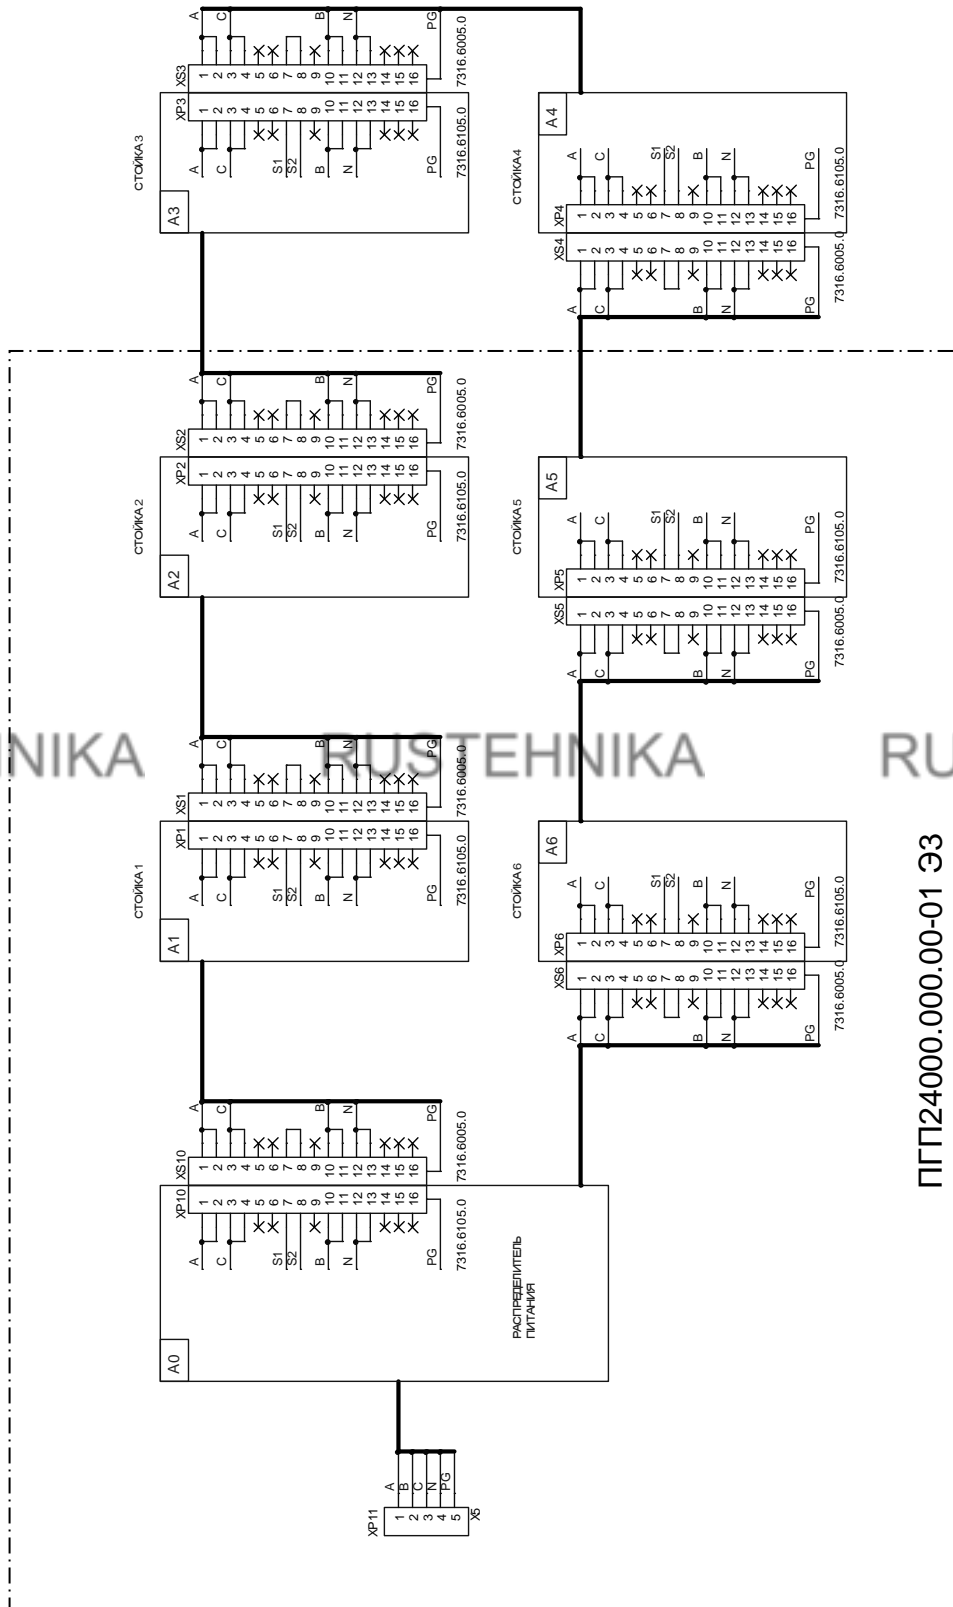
A3
СТОЙКА 3
XP3
XS3
A C S1 S2 B N PG
1 2 3 4 5 6 7 8 9 10 11 12 13 14 15 16
7316.6105.0
7316.6005.0

A4
СТОЙКА 4
XP4
XS4
7316.6105.0
7316.6005.0

A2
СТОЙКА 2
XP2
XS2
7316.6105.0
7316.6005.0

A5
СТОЙКА 5
XP5
XS5
7316.6105.0
7316.6005.0

A1
СТОЙКА 1
XP1
XS1
7316.6105.0
7316.6005.0

RUSTEHNIKA

A6
СТОЙКА 6
XP6
XS6
7316.6105.0
7316.6005.0

A0
РАСПРЕДЕЛИТЕЛЬ ПИТАНИЯ
XP10
XS10
7316.6105.0
7316.6005.0

XP11
1 2 3 4 5
A B C N PG
X5

ПГП24000.000.00-01 Э3